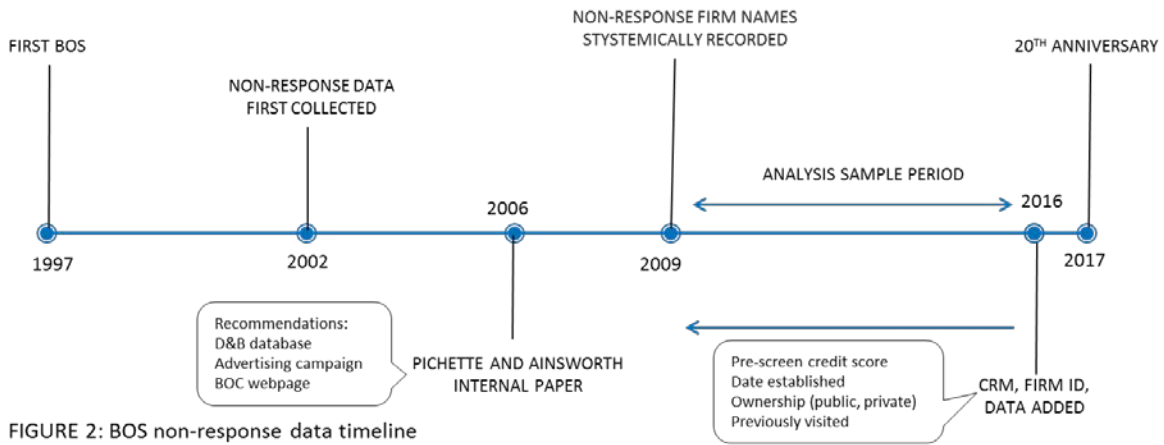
FIRST BOS

NON-RESPONSE DATA FIRST COLLECTED

NON-RESPONSE FIRM NAMES STYSTEMICALLY RECORDED

$20^{TH}$ ANNIVERSARY

ANALYSIS SAMPLE PERIOD

2006

2016

1997

2002

2009

2017

Recommendations:
D&B database
Advertising campaign
BOC webpage

PICHETTE AND AINSWORTH INTERNAL PAPER

Pre-screen credit score
Date established
Ownership (public, private)
Previously visited

CRM, FIRM ID, DATA ADDED

FIGURE 2: BOS non-response data timeline